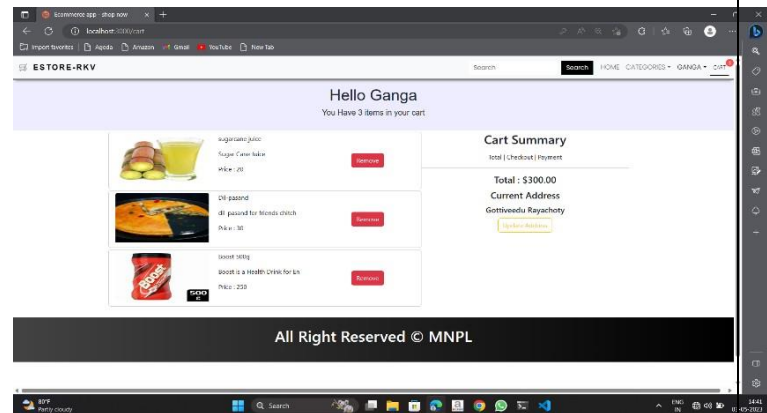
Ecommerce app - shop now
localhost:3000/cart
Import favorites | Agoda | Amazon | Gmail | YouTube | New Tab

ESTORE-RKV
Search
Search
HOME CATEGORIES GANGA CART 3

Hello Ganga
You Have 3 items in your cart

sugarcane juice
Sugar Cane Juice
Price : 20
Remove

Dil-pasand
dil pasand for friends chitch
Price : 30
Remove

Boost 500g
Boost is a Health Drink for kn
Price : 250
Remove

500 g

Cart Summary
Total | Checkout | Payment
Total : $300.00
Current Address
Gottiveedu Rayachoty
Update Address

All Right Reserved © MNPL

80°F
Partly cloudy
Search
ENG IN
14:41
11-05-2023